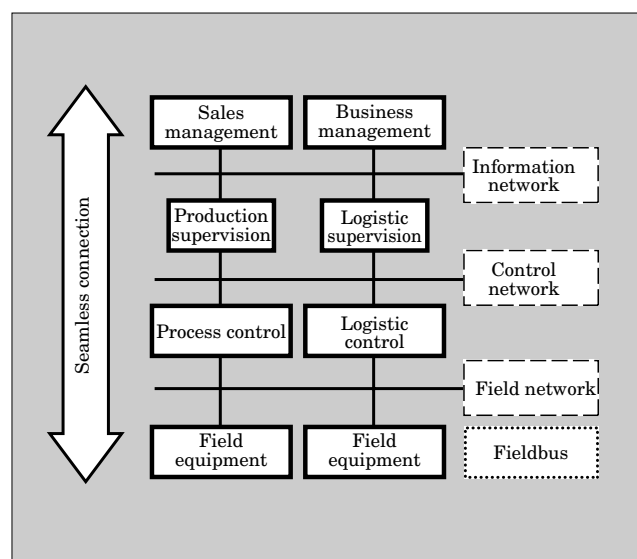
Seamless connection

Sales management

Business management

Information network

Production supervision

Logistic supervision

Control network

Process control

Logistic control

Field network

Field equipment

Field equipment

Fieldbus